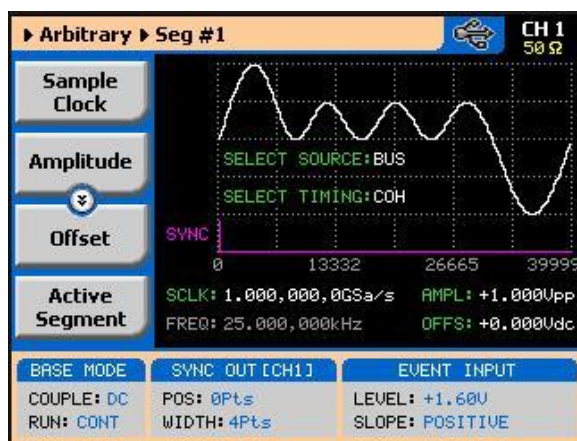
▶ Arbitrary ▶ Seg #1

CH 1
50 Ω

Sample Clock

Amplitude

Offset

Active Segment

SELECT SOURCE:BUS

SELECT TIMING:COH

SYNC

0 13332 26665 39999

SCLK: 1.000,000,0GSa/s AMPL: +1.000Vpp

FREQ: 25.000,000kHz OFFS: +0.000Vdc

BASE MODE
COUPLE: DC
RUN: CONT

SYNC OUT [CH1]
POS: 0Pts
WIDTH: 4Pts

EVENT INPUT
LEVEL: +1.60V
SLOPE: POSITIVE